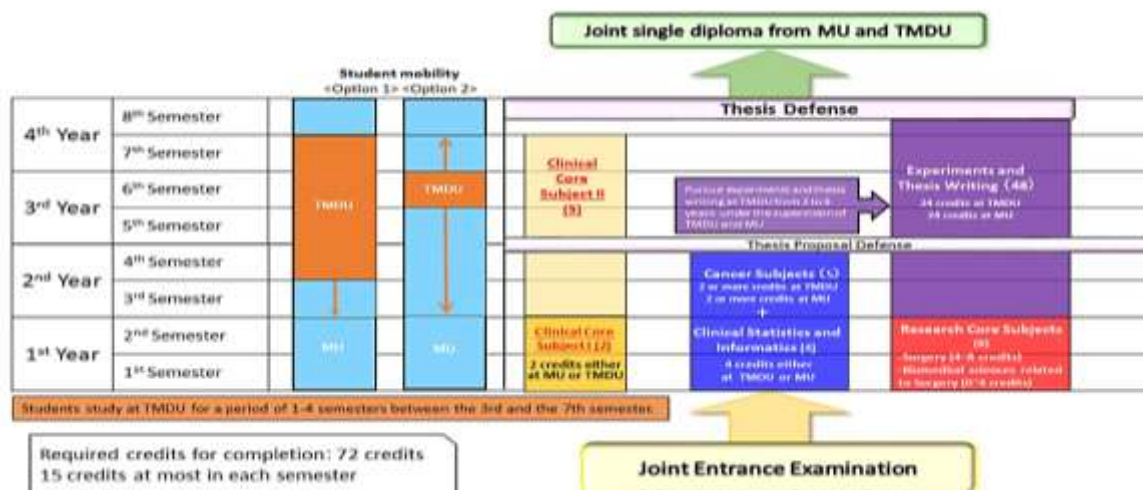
Joint single diploma from MU and TMDU

Student mobility
<Option 1> <Option 2>

| | | |
|---|---|---|
| 4th Year | 8th Semester | |
| | 7th Semester | |
| 3rd Year | 6th Semester | |
| | 5th Semester | |
| 2nd Year | 4th Semester | |
| | 3rd Semester | |
| 1st Year | 2nd Semester | |
| | 1st Semester | |

TMDU

TMDU

MU

MU

Thesis Defense

Clinical Core Subject II (9)

Pursue experiment and thesis writing at TMDU for 2 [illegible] years under the supervision of TMDU and MU

Experiments and Thesis Writing (48)
24 credits at TMDU
24 credits at MU

Thesis Proposal Defense

Cancer Subjects (5)
2 or more credits at TMDU
2 or more credits at MU
+
Clinical Statistics and Informatics (4)
4 credits either at TMDU or MU

Clinical Core Subject I (2)
2 credits either at MU or TMDU

Research Core Subjects (8)
-Surgery (4-8 credits)
-Biomedical sciences related to Surgery (0-4 credits)

Students study at TMDU for a period of 1-4 semesters between the 3rd and the 7th semesters.

Required credits for completion: 72 credits
15 credits at most in each semester

Joint Entrance Examination